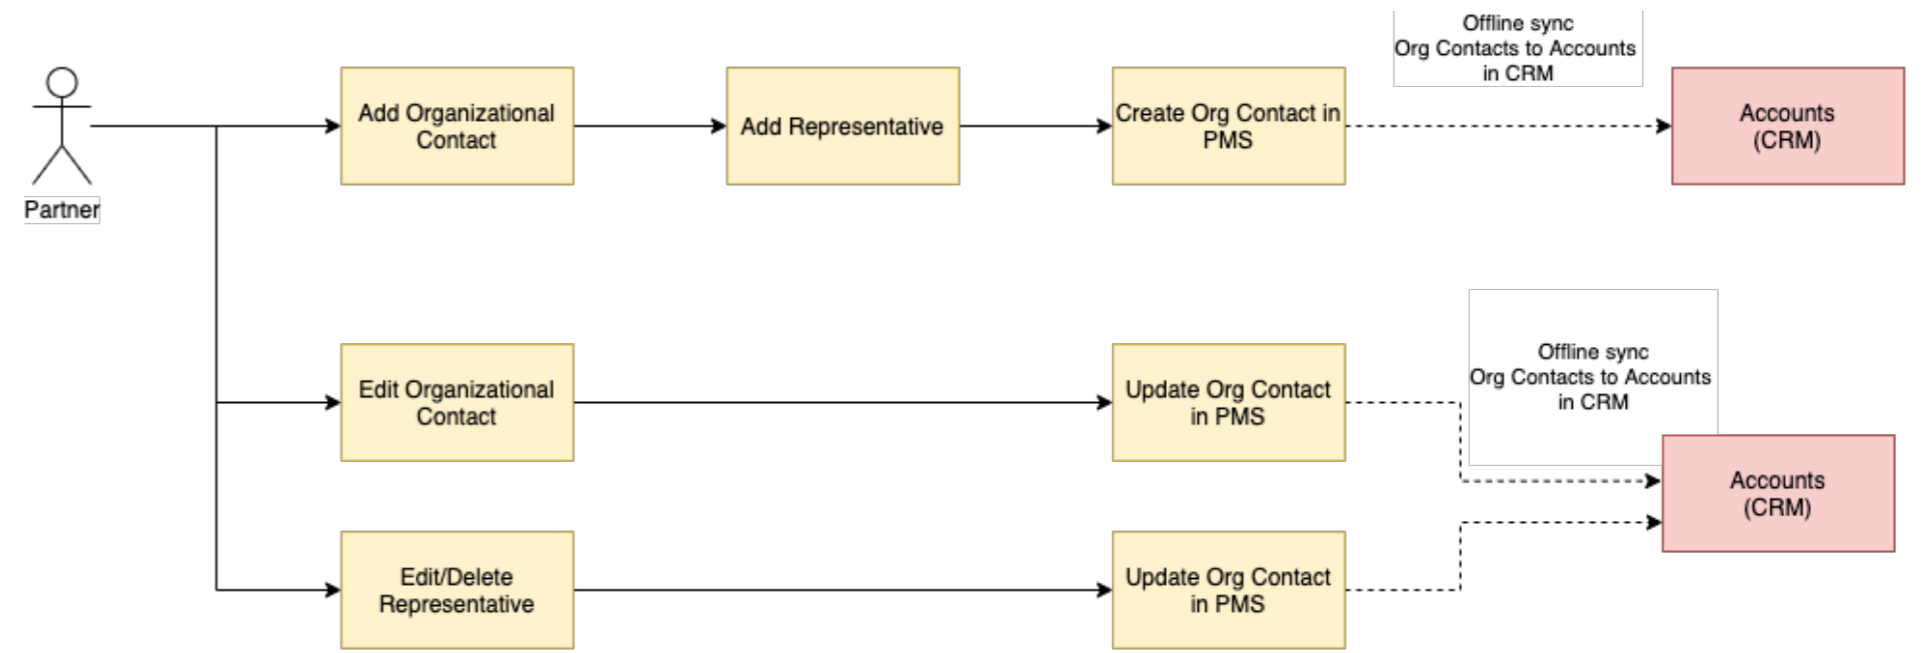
Partner

Add Organizational Contact

Add Representative

Create Org Contact in PMS

Offline sync
Org Contacts to Accounts
in CRM

Accounts
(CRM)

Edit Organizational Contact

Update Org Contact in PMS

Offline sync
Org Contacts to Accounts
in CRM

Accounts
(CRM)

Edit/Delete Representative

Update Org Contact in PMS